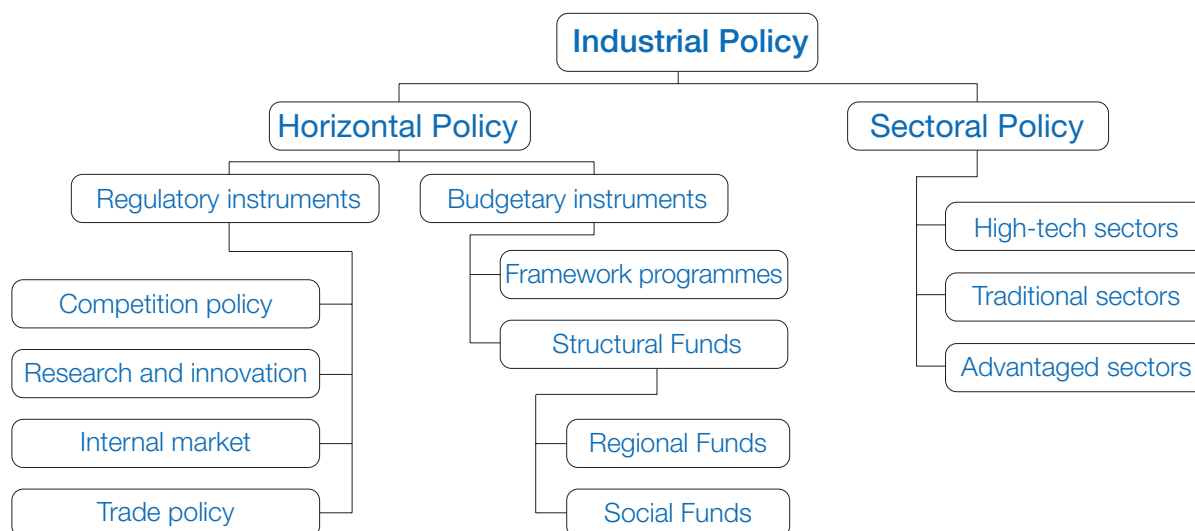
Industrial Policy

Horizontal Policy

Sectoral Policy

Regulatory instruments

Budgetary instruments

Competition policy

Research and innovation

Internal market

Trade policy

Framework programmes

Structural Funds

Regional Funds

Social Funds

High-tech sectors

Traditional sectors

Advantaged sectors